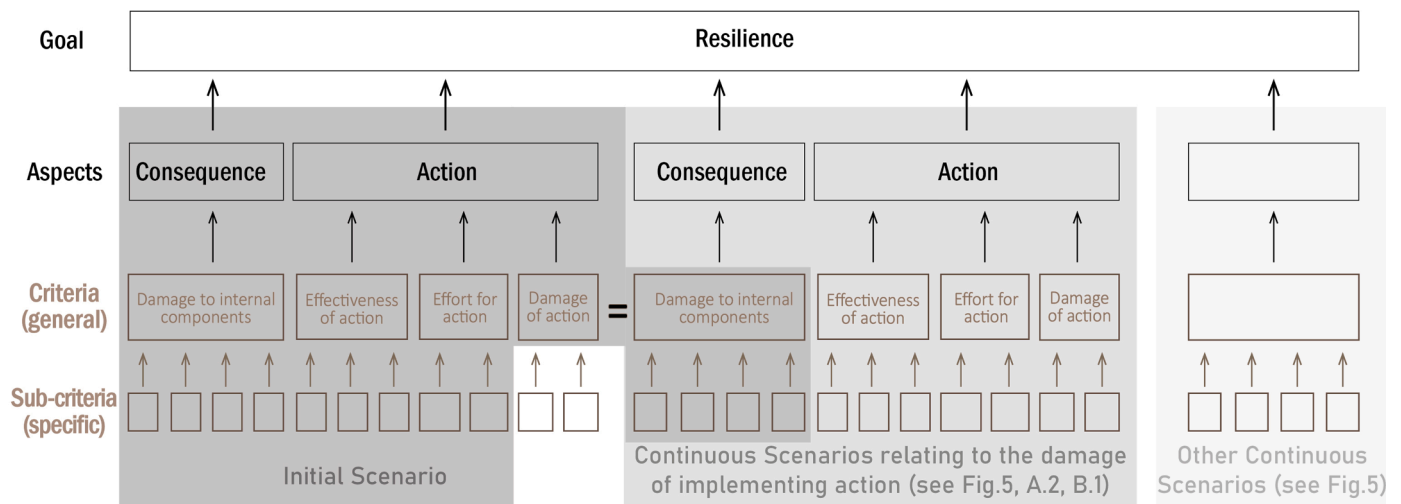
Goal
Resilience

Aspects
Consequence
Action
Consequence
Action

Criteria (general)
Damage to internal components
Effectiveness of action
Effort for action
Damage of action
=
Damage to internal components
Effectiveness of action
Effort for action
Damage of action

Sub-criteria (specific)

Initial Scenario

Continuous Scenarios relating to the damage of implementing action (see Fig.5, A.2, B.1)

Other Continuous Scenarios (see Fig.5)